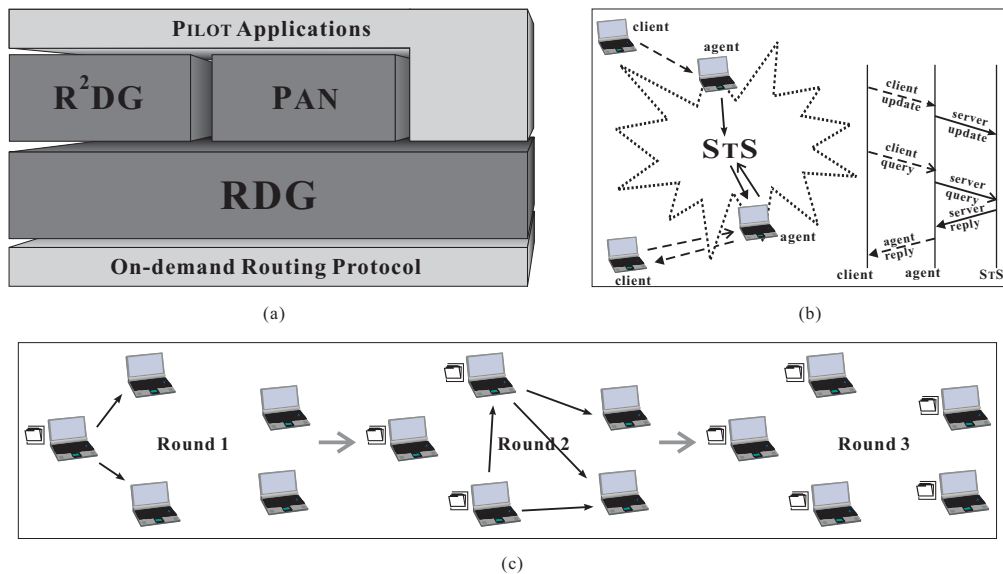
PILOT Applications

$R^2DG$

PAN

RDG

On-demand Routing Protocol

(a)

client

agent

STS

agent

client

client update

server update

client query

server query

server reply

agent reply

client

agent

STS

(b)

Round 1

Round 2

Round 3

(c)